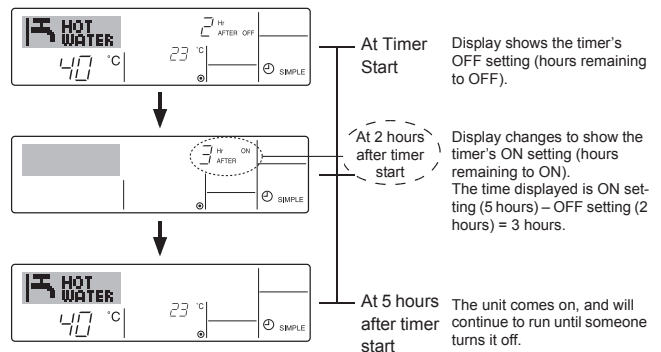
HOT WATER

2 Hr AFTER OFF

23 °C

40 °C

SIMPLE

At Timer Start

Display shows the timer's OFF setting (hours remaining to OFF).

3 Hr AFTER ON

SIMPLE

At 2 hours after timer start

Display changes to show the timer's ON setting (hours remaining to ON).
The time displayed is ON setting (5 hours) – OFF setting (2 hours) = 3 hours.

HOT WATER

23 °C

40 °C

SIMPLE

At 5 hours after timer start

The unit comes on, and will continue to run until someone turns it off.